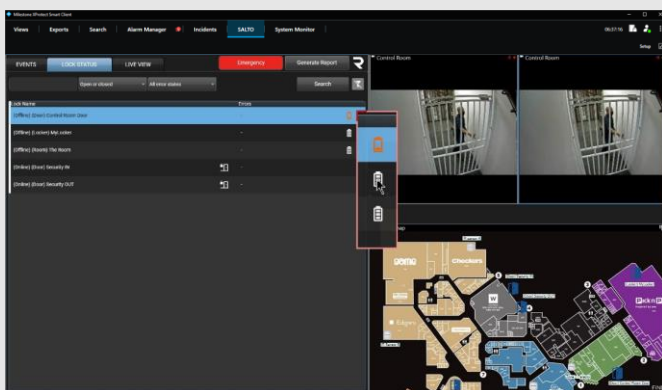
Milestone XProtect Smart Client

Views | Exports | Search | Alarm Manager | Incidents | SALTO | System Monitor

05:37:16

Setup

EVENTS | LOCK STATUS | LIVE VIEW

Emergency | Generate Report

Open or closed | All error states | Search

Lock Name | Errors

(Offline) (Door) Control Room Door | -

(Offline) (Locker) MyLocker | -

(Offline) (Room) The Room | -

(Online) (Door) Security IN | -

(Online) (Door) Security OUT | -

Control Room

Control Room

Checkers

W

Edgars

Pick n Pay